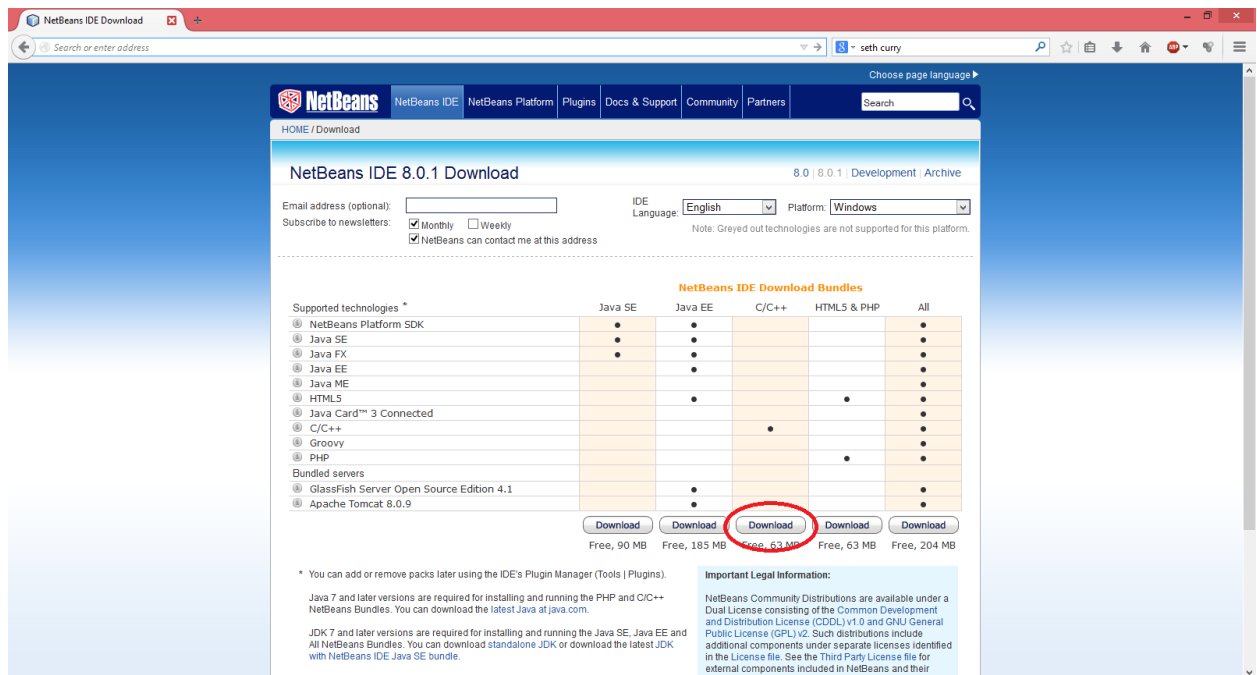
NetBeans IDE Download

Search or enter address

seth curry

Choose page language

NetBeans NetBeans IDE NetBeans Platform Plugins Docs & Support Community Partners Search

HOME / Download

NetBeans IDE 8.0.1 Download

8.0 | 8.0.1 | Development | Archive

Email address (optional):
Subscribe to newsletters: Monthly Weekly
NetBeans can contact me at this address

IDE Language: English Platform: Windows

Note: Greyed out technologies are not supported for this platform.

NetBeans IDE Download Bundles

| Supported technologies * | Java SE | Java EE | C/C++ | HTML5 & PHP | All |
|---|---|---|---|---|---|
| NetBeans Platform SDK | • | • | | | • |
| Java SE | • | • | | | • |
| Java FX | • | • | | | • |
| Java EE | | • | | | • |
| Java ME | | | | | • |
| HTML5 | | • | | • | • |
| Java Card™ 3 Connected | | | | | • |
| C/C++ | | | • | | • |
| Groovy | | | | | • |
| PHP | | | | • | • |
| Bundled servers | | | | | |
| GlassFish Server Open Source Edition 4.1 | | • | | | • |
| Apache Tomcat 8.0.9 | | • | | | • |
| | Download | Download | Download | Download | Download |
| | Free, 90 MB | Free, 185 MB | Free, 63 MB | Free, 63 MB | Free, 204 MB |

* You can add or remove packs later using the IDE's Plugin Manager (Tools | Plugins).

Java 7 and later versions are required for installing and running the PHP and C/C++ NetBeans Bundles. You can download the latest Java at java.com.

JDK 7 and later versions are required for installing and running the Java SE, Java EE and All NetBeans Bundles. You can download standalone JDK or download the latest JDK with NetBeans IDE Java SE bundle.

Important Legal Information:

NetBeans Community Distributions are available under a Dual License consisting of the Common Development and Distribution License (CDDL) v1.0 and GNU General Public License (GPL) v2. Such distributions include additional components under separate licenses identified in the License file. See the Third Party License file for external components included in NetBeans and their